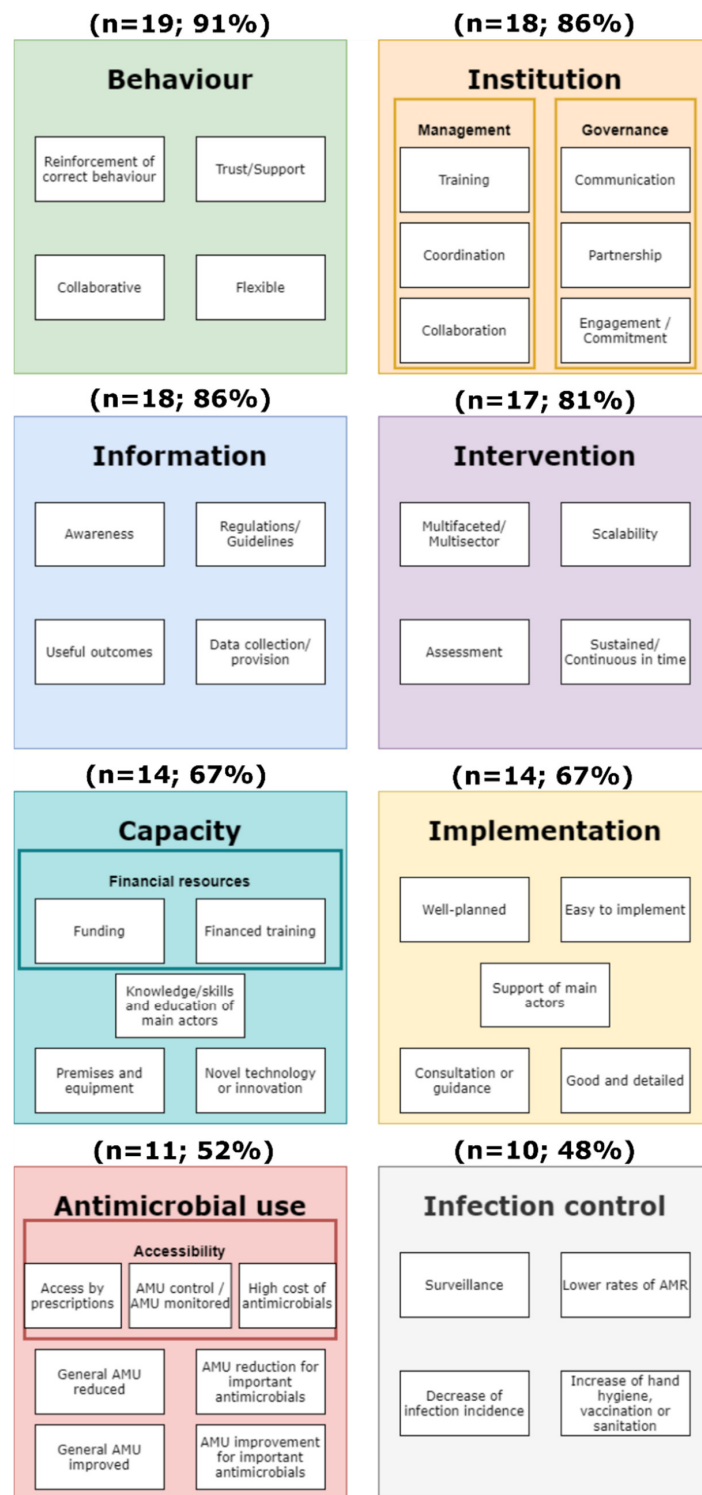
(n=19; 91%)

Behaviour

Reinforcement of correct behaviour

Trust/Support

Collaborative

Flexible

(n=18; 86%)

Institution

Management

Training

Coordination

Collaboration

Governance

Communication

Partnership

Engagement / Commitment

(n=18; 86%)

Information

Awareness

Regulations/ Guidelines

Useful outcomes

Data collection/ provision

(n=17; 81%)

Intervention

Multifaceted/ Multisector

Scalability

Assessment

Sustained/ Continuous in time

(n=14; 67%)

Capacity

Financial resources

Funding

Financed training

Knowledge/skills and education of main actors

Premises and equipment

Novel technology or innovation

(n=14; 67%)

Implementation

Well-planned

Easy to implement

Support of main actors

Consultation or guidance

Good and detailed

(n=11; 52%)

Antimicrobial use

Accessibility

Access by prescriptions

AMU control / AMU monitored

High cost of antimicrobials

General AMU reduced

AMU reduction for important antimicrobials

General AMU improved

AMU improvement for important antimicrobials

(n=10; 48%)

Infection control

Surveillance

Lower rates of AMR

Decrease of infection incidence

Increase of hand hygiene, vaccination or sanitation